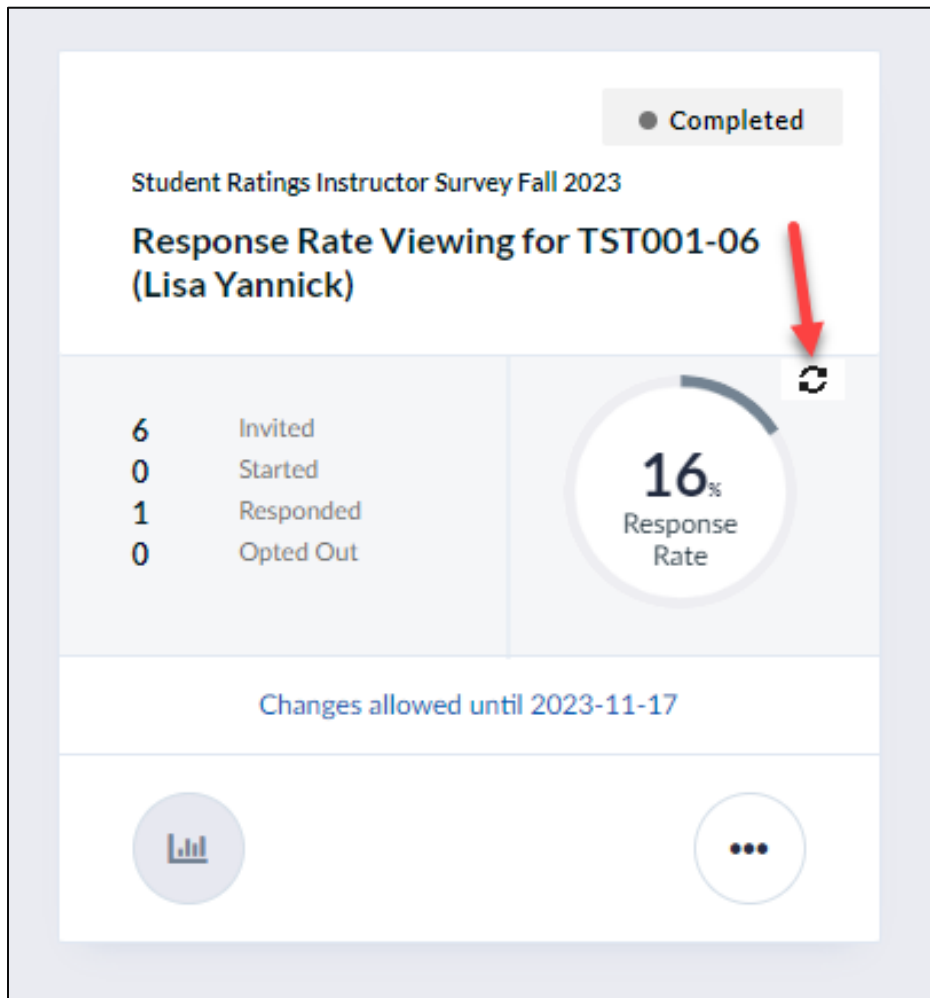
Completed

Student Ratings Instructor Survey Fall 2023

Response Rate Viewing for TST001-06 (Lisa Yannick)

6 Invited
0 Started
1 Responded
0 Opted Out

16%
Response Rate

Changes allowed until 2023-11-17